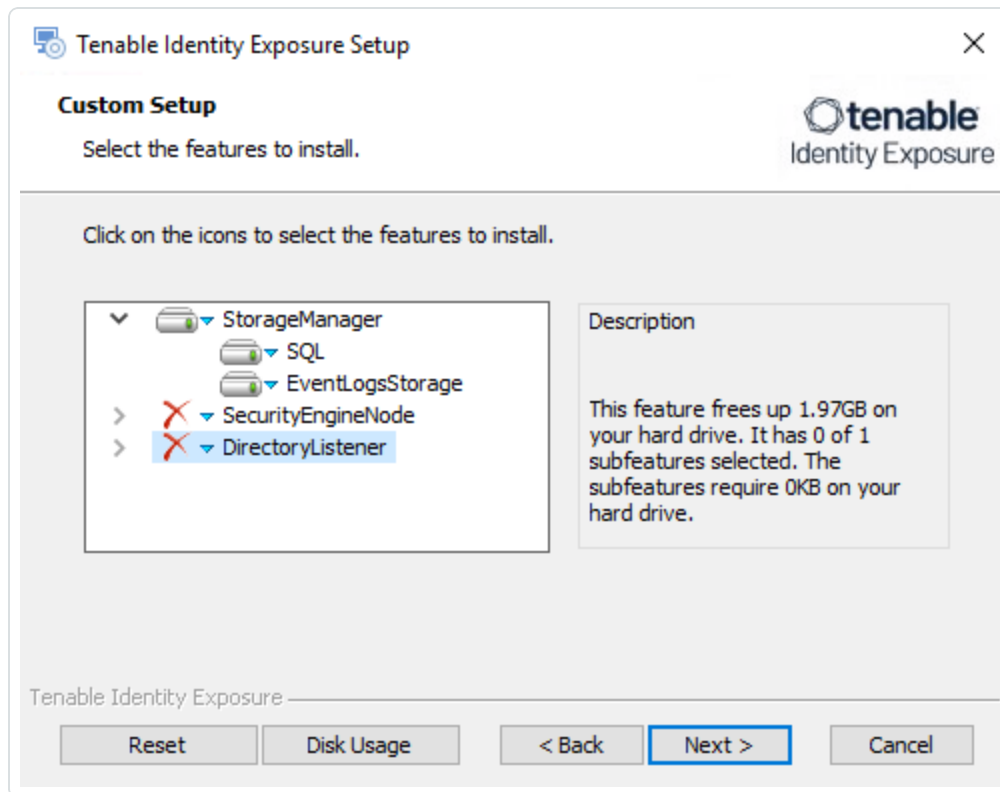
Tenable Identity Exposure Setup

Custom Setup

Select the features to install.

tenable
Identity Exposure

Click on the icons to select the features to install.

StorageManager
SQL
EventLogsStorage
SecurityEngineNode
DirectoryListener

Description

This feature frees up 1.97GB on your hard drive. It has 0 of 1 subfeatures selected. The subfeatures require 0KB on your hard drive.

Tenable Identity Exposure

Reset
Disk Usage
< Back
Next >
Cancel